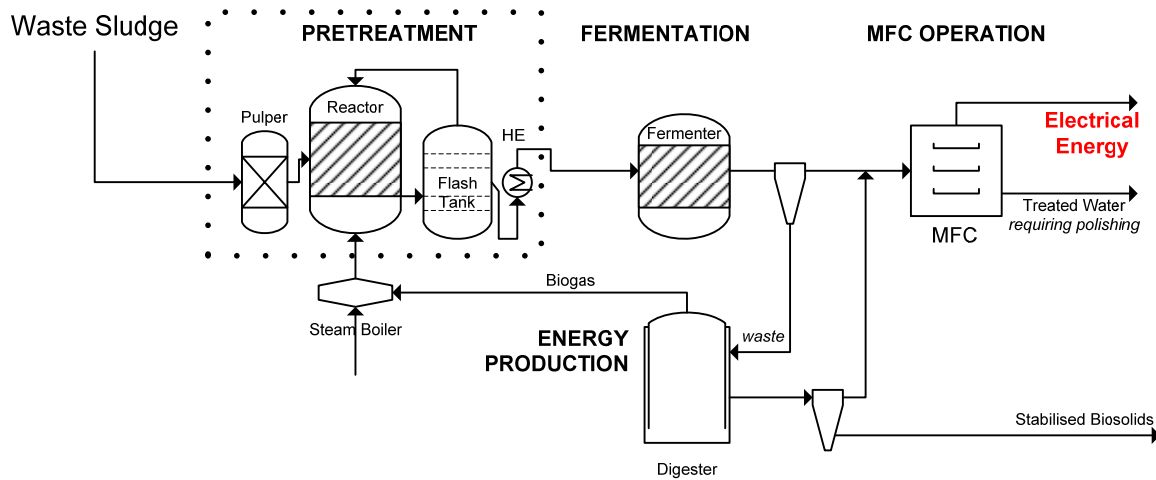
Waste Sludge

PRETREATMENT

FERMENTATION

MFC OPERATION

Pulper

Reactor

Flash Tank

HE

Fermenter

MFC

Electrical Energy

Treated Water *requiring polishing*

Biogas

Steam Boiler

ENERGY PRODUCTION

*waste*

Digester

Stabilised Biosolids